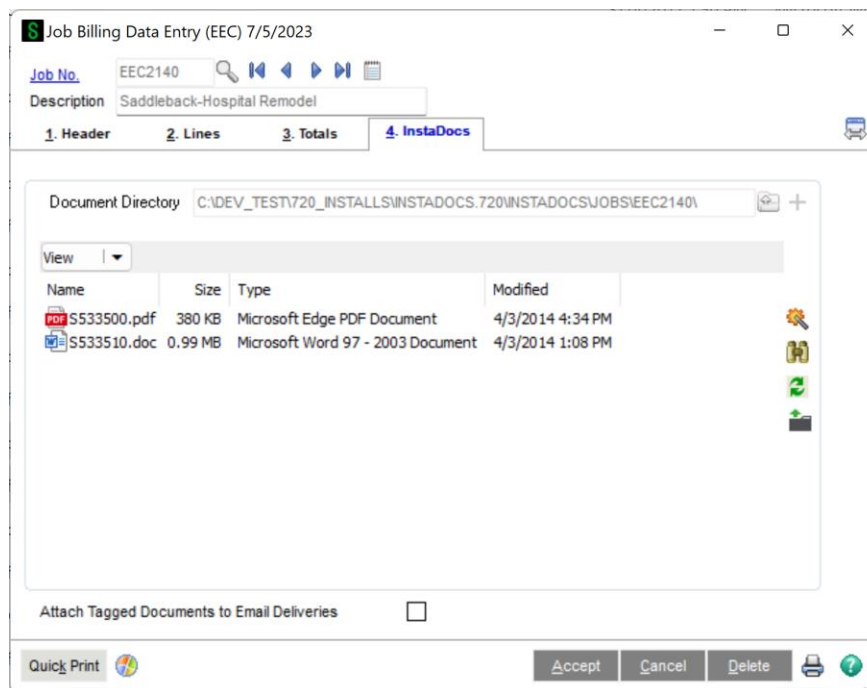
Job Billing Data Entry (EEC) 7/5/2023

Job No. EEC2140

Description Saddleback-Hospital Remodel

1. Header 2. Lines 3. Totals 4. InstaDocs

Document Directory C:\DEV_TEST\720_INSTALLS\INSTADOCS.720\INSTADOCS\JOBS\EEC2140\

View

| Name | Size | Type | Modified |
|---|---|---|---|
| S533500.pdf | 380 KB | Microsoft Edge PDF Document | 4/3/2014 4:34 PM |
| S533510.doc | 0.99 MB | Microsoft Word 97 - 2003 Document | 4/3/2014 1:08 PM |

Attach Tagged Documents to Email Deliveries

Quick Print

Accept Cancel Delete